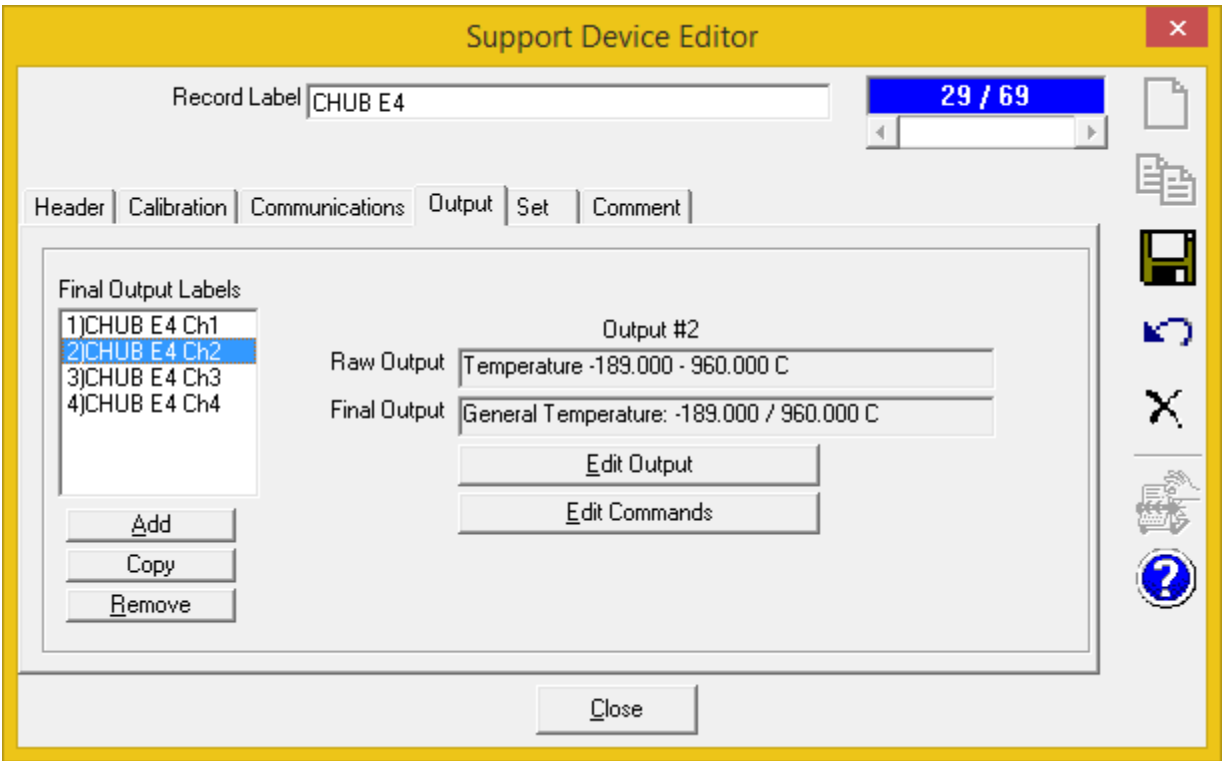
Support Device Editor

×

Record Label CHUB E4

29 / 69

Header | Calibration | Communications | Output | Set | Comment

Final Output Labels

1)CHUB E4 Ch1
2)CHUB E4 Ch2
3)CHUB E4 Ch3
4)CHUB E4 Ch4

Add

Copy

Remove

Output #2

Raw Output Temperature -189.000 - 960.000 C

Final Output General Temperature: -189.000 / 960.000 C

Edit Output

Edit Commands

Close